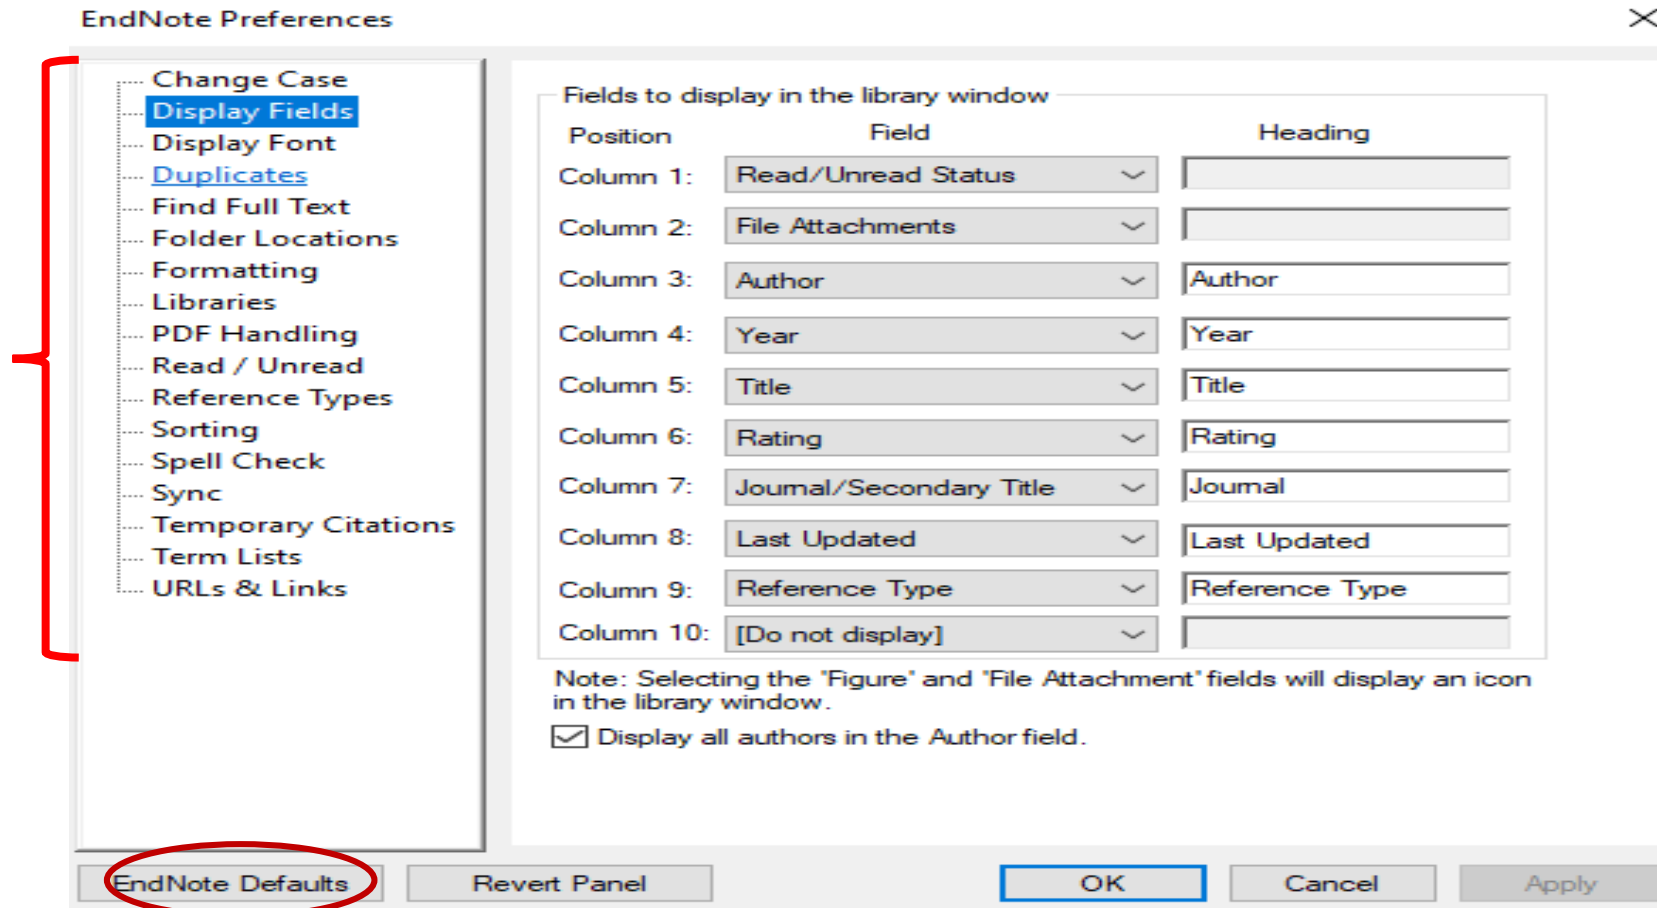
EndNote Preferences

Change Case
Display Fields
Display Font
Duplicates
Find Full Text
Folder Locations
Formatting
Libraries
PDF Handling
Read / Unread
Reference Types
Sorting
Spell Check
Sync
Temporary Citations
Term Lists
URLs & Links

Fields to display in the library window

| Position | Field | Heading |
|---|---|---|
| Column 1: | Read/Unread Status | |
| Column 2: | File Attachments | |
| Column 3: | Author | Author |
| Column 4: | Year | Year |
| Column 5: | Title | Title |
| Column 6: | Rating | Rating |
| Column 7: | Journal/Secondary Title | Journal |
| Column 8: | Last Updated | Last Updated |
| Column 9: | Reference Type | Reference Type |
| Column 10: | [Do not display] | |

Note: Selecting the 'Figure' and 'File Attachment' fields will display an icon in the library window.

Display all authors in the Author field.

EndNote Defaults
Revert Panel
OK
Cancel
Apply